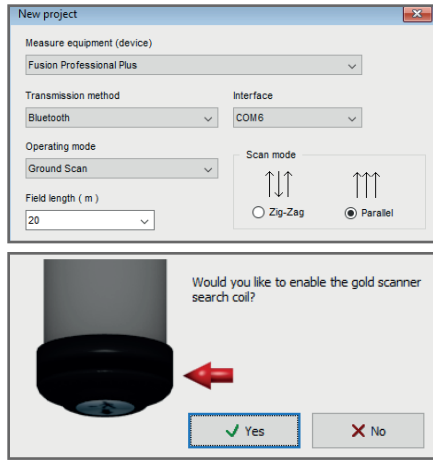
New project

Measure equipment (device)

Fusion Professional Plus

Transmission method

Bluetooth

Interface

COM6

Operating mode

Ground Scan

Scan mode

Field length ( m )

20

Zig-Zag

Parallel

Would you like to enable the gold scanner search coil?

Yes

No